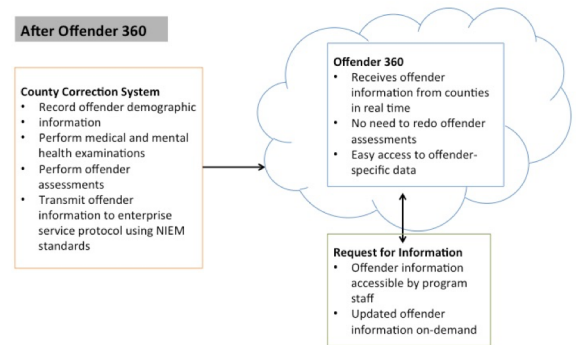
After Offender 360

County Correction System
• Record offender demographic information
• Perform medical and mental health examinations
• Perform offender assessments
• Transmit offender information to enterprise service protocol using NIEM standards

Offender 360
• Receives offender information from counties in real time
• No need to redo offender assessments
• Easy access to offender-specific data

Request for Information
• Offender information accessible by program staff
• Updated offender information on-demand